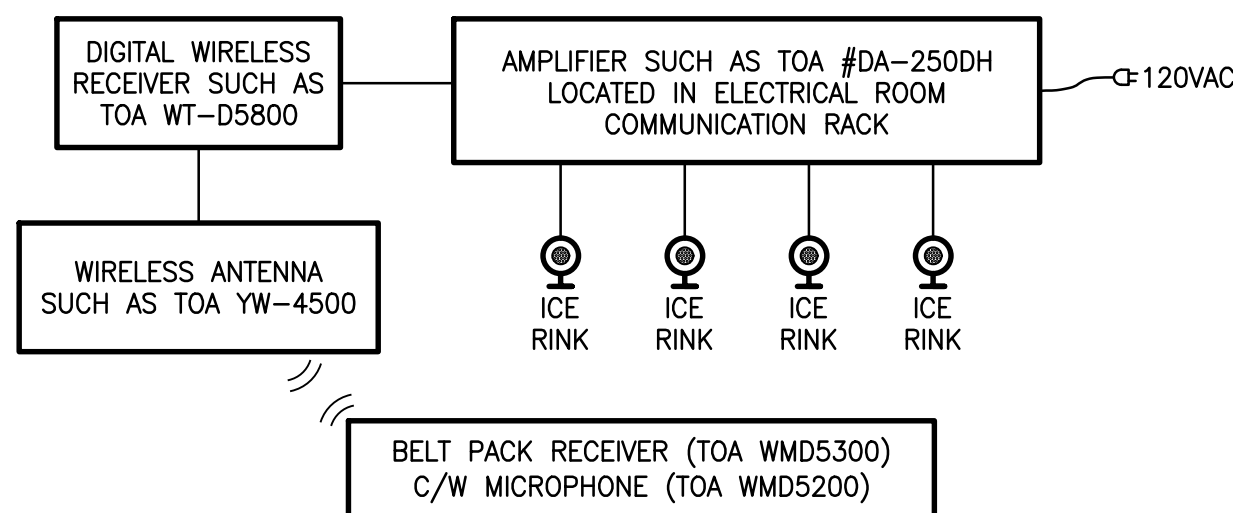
DIGITAL WIRELESS RECEIVER SUCH AS TOA WT–D5800

AMPLIFIER SUCH AS TOA #DA–250DH LOCATED IN ELECTRICAL ROOM COMMUNICATION RACK

120VAC

WIRELESS ANTENNA SUCH AS TOA YW–4500

ICE RINK

ICE RINK

ICE RINK

ICE RINK

BELT PACK RECEIVER (TOA WMD5300) C/W MICROPHONE (TOA WMD5200)